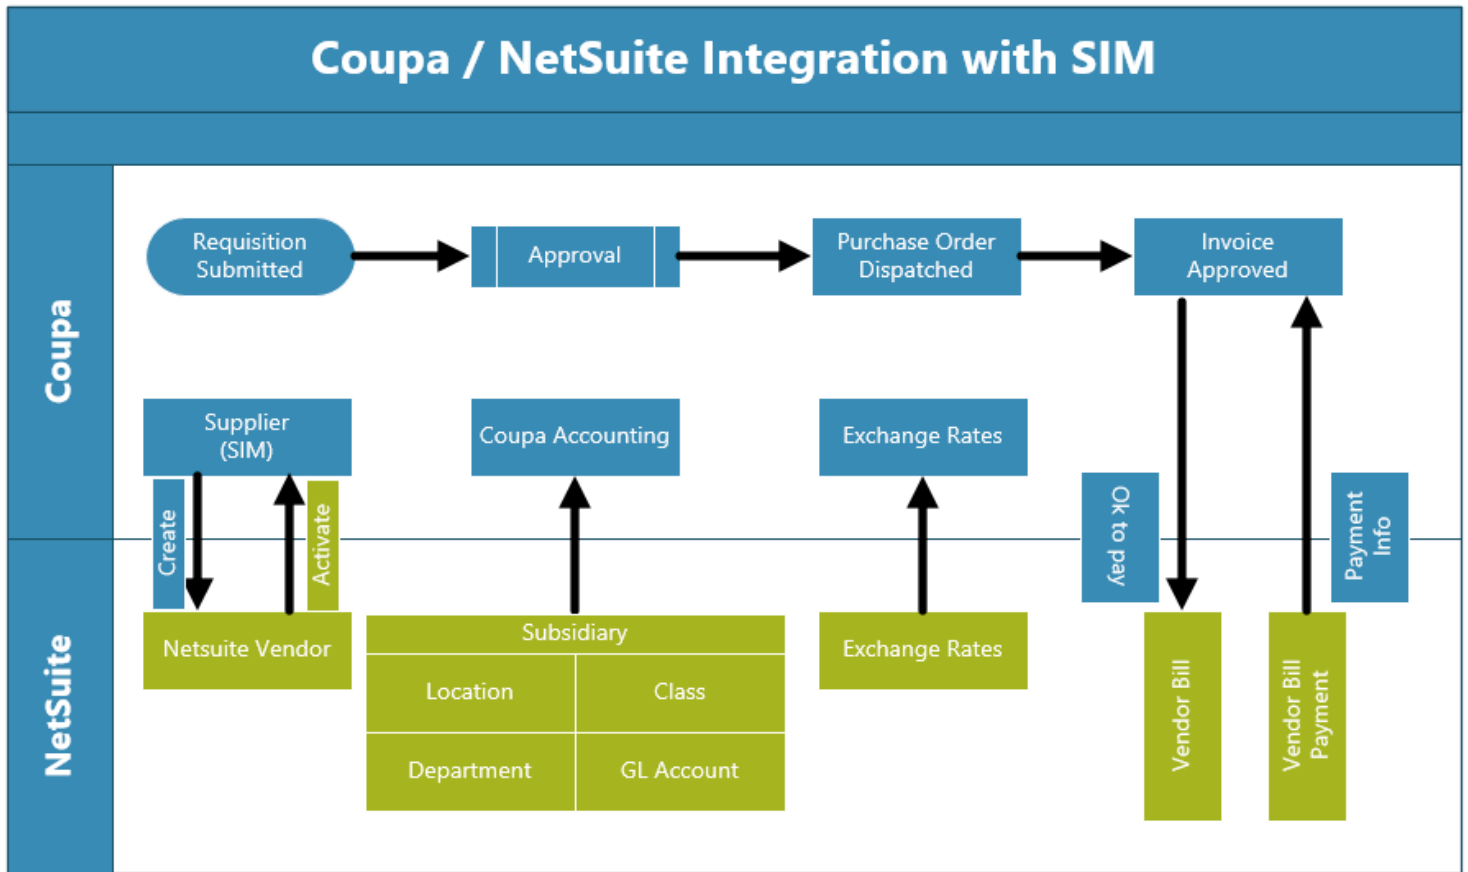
Coupa / NetSuite Integration with SIM

Coupa

Requisition Submitted

Approval

Purchase Order Dispatched

Invoice Approved

Supplier (SIM)

Coupa Accounting

Exchange Rates

Ok to pay

Payment Info

Create

Activate

NetSuite

Netsuite Vendor

| Subsidiary | |
|---|---|
| Location | Class |
| Department | GL Account |

Exchange Rates

Vendor Bill

Vendor Bill Payment